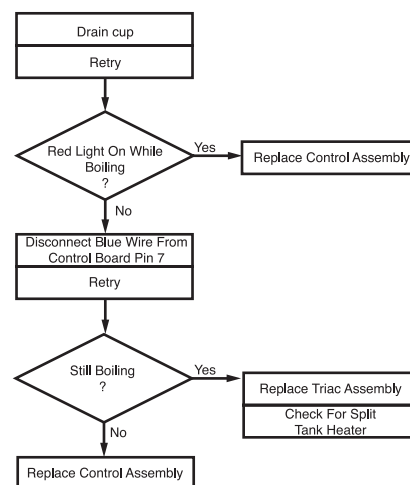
Drain cup

Retry

Red Light On While Boiling ?

Yes

Replace Control Assembly

No

Disconnect Blue Wire From Control Board Pin 7

Retry

Still Boiling ?

Yes

Replace Triac Assembly

Check For Split Tank Heater

No

Replace Control Assembly